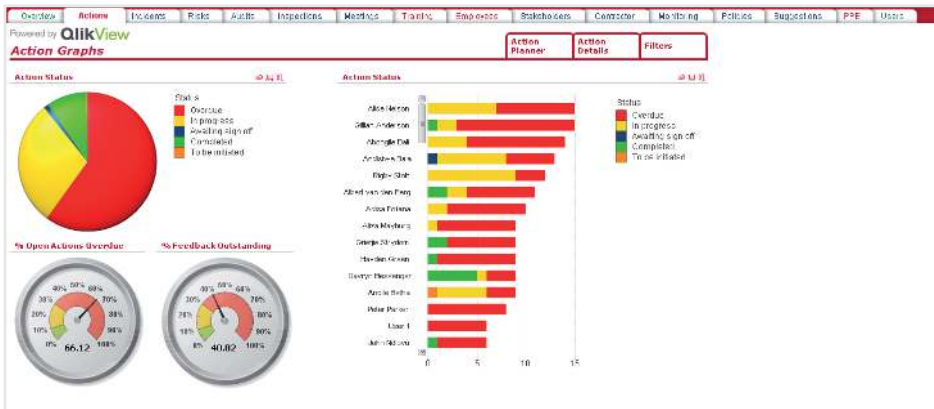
Overview | Actions | Incidents | Risks | Audits | Inspections | Meetings | Training | Employees | Stakeholders | Contractor | Monitoring | Policies | Suggestions | PPE | Users

Powered by QlikView

Action Graphs

Action Planner | Action Details | Filters

Action Status

Status
Overdue
In progress
Awaiting sign off
Completed
To be initiated

% Open Actions Overdue

0% 10% 20% 30% 40% 50% 60% 70% 80% 90% 100%

66.12

% Feedback Outstanding

0% 10% 20% 30% 40% 50% 60% 70% 80% 90% 100%

40.82

Action Status

Alice Nelson
Gillian Anderson
Georgie Bell
Andrew Bass
Bigie Stah
Albert van den Berg
Anton Fokens
Alva Mayburg
Gregie Shipton
Hayden Green
Georgy Messenger
Annie Botha
Peter Parker
User 1
John Nilsson

0 5 10 15

Status
Overdue
In progress
Awaiting sign off
Completed
To be initiated